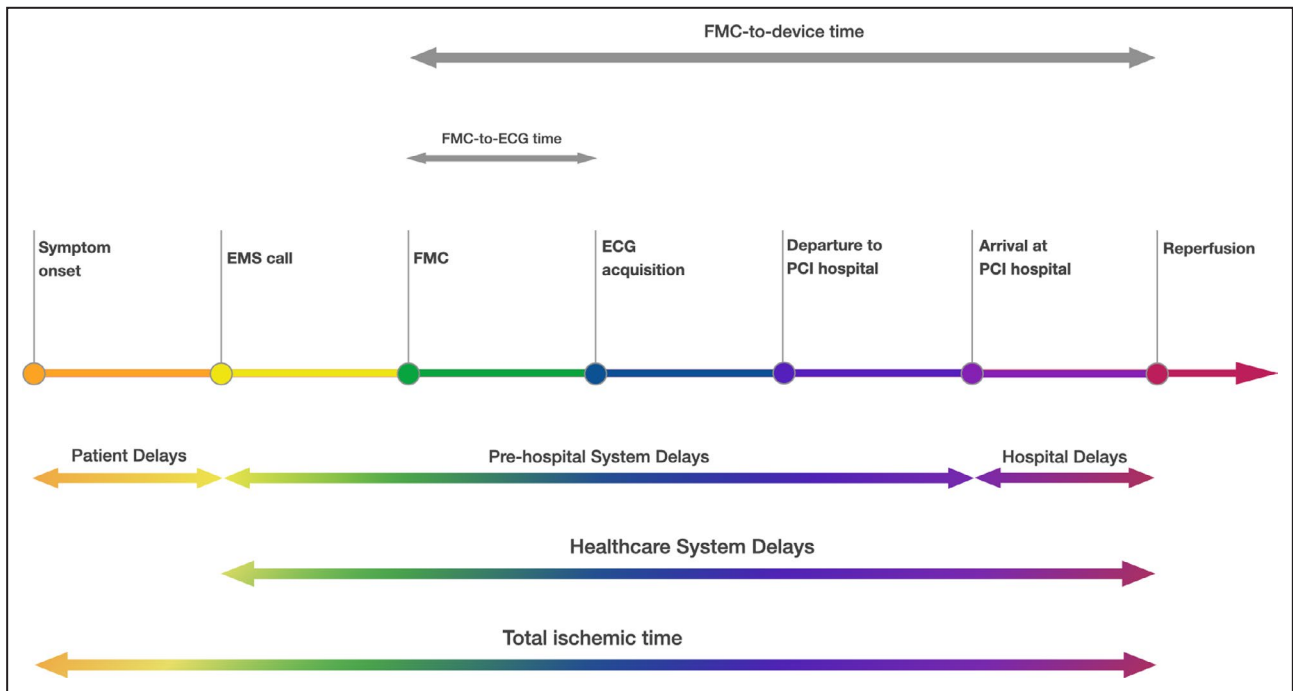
FMC-to-device time

FMC-to-ECG time

Symptom onset

EMS call

FMC

ECG acquisition

Departure to PCI hospital

Arrival at PCI hospital

Reperfusion

Patient Delays

Pre-hospital System Delays

Hospital Delays

Healthcare System Delays

Total ischemic time